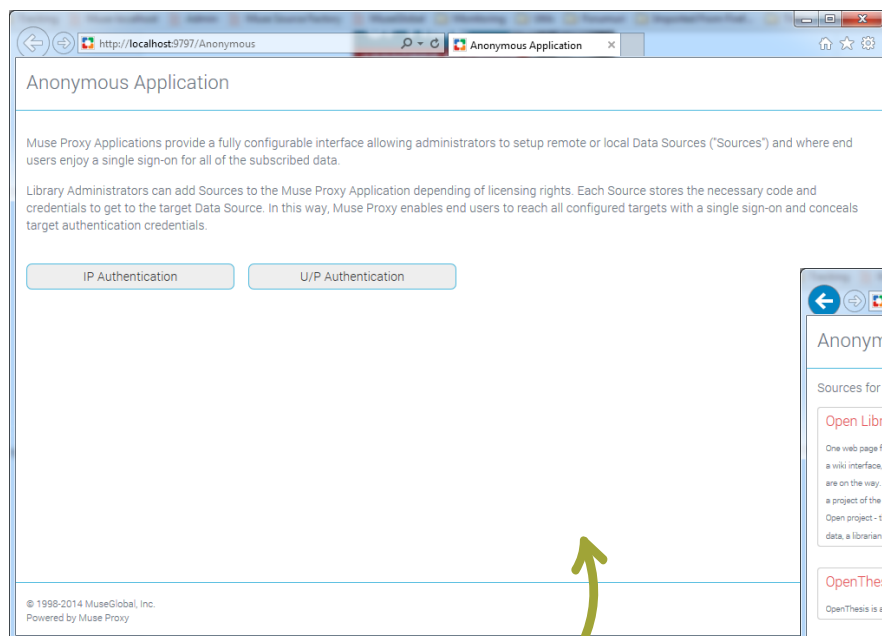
http://localhost:9797/Anonymous

Anonymous Application

Anonymous Application

Muse Proxy Applications provide a fully configurable interface allowing administrators to setup remote or local Data Sources ("Sources") and where end users enjoy a single sign-on for all of the subscribed data.

Library Administrators can add Sources to the Muse Proxy Application depending of licensing rights. Each Source stores the necessary code and credentials to get to the target Data Source. In this way, Muse Proxy enables end users to reach all configured targets with a single sign-on and conceals target authentication credentials.

IP Authentication

U/P Authentication

© 1998-2014 MuseGlobal, Inc.
Powered by Muse Proxy

Anonym

Sources for

Open Libr

One web page f
a wiki interface,
are on the way.
a project of the
Open project - t
data, a librarian

OpenThes

OpenThesis is a